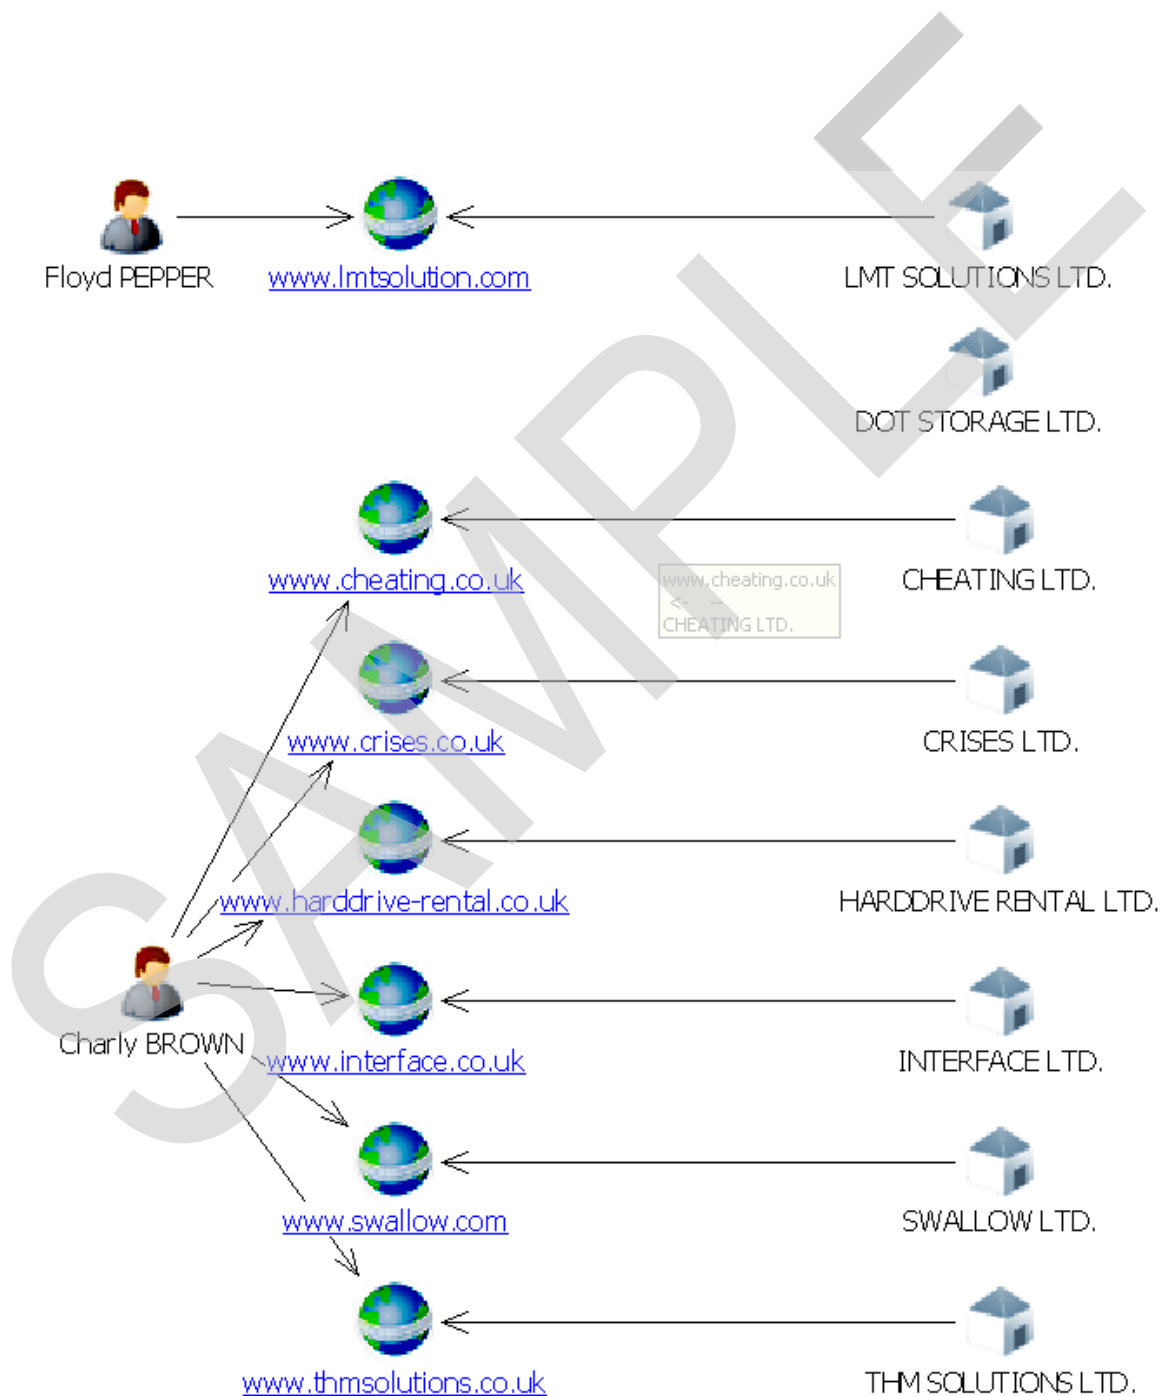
Floyd PEPPER
www.lmtsolution.com
LMT SOLUTIONS LTD.
DOT STORAGE LTD.
www.cheating.co.uk
www.cheating.co.uk
<-
CHEATING LTD.
CHEATING LTD.
www.crises.co.uk
CRISES LTD.
www.harddrive-rental.co.uk
HARDDRIVE RENTAL LTD.
Charly BROWN
www.interface.co.uk
INTERFACE LTD.
www.swallow.com
SWALLOW LTD.
www.thmsolutions.co.uk
THM SOLUTIONS LTD.
SAMPLE